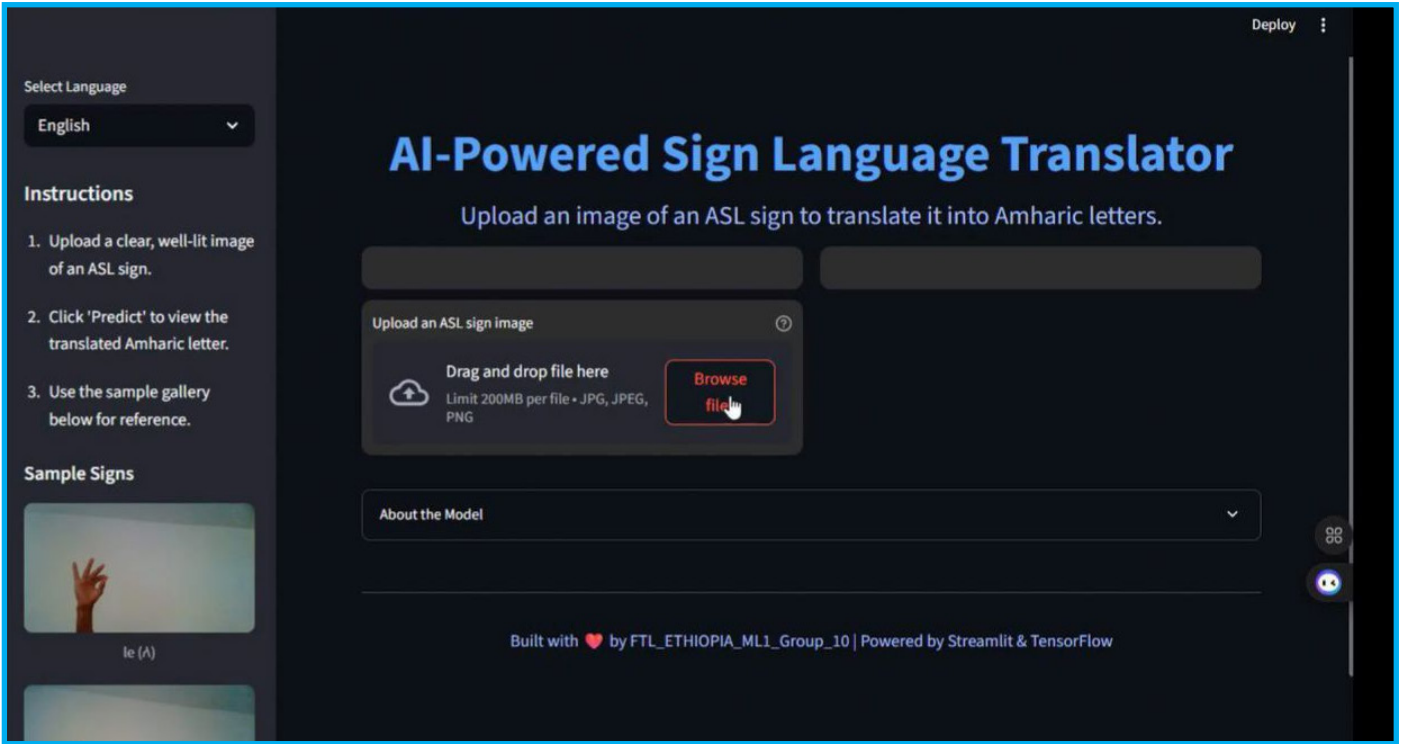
Deploy

Select Language

English

Instructions

1. Upload a clear, well-lit image of an ASL sign.

2. Click 'Predict' to view the translated Amharic letter.

3. Use the sample gallery below for reference.

Sample Signs

le (ለ)

AI-Powered Sign Language Translator

Upload an image of an ASL sign to translate it into Amharic letters.

Upload an ASL sign image

Drag and drop file here

Limit 200MB per file • JPG, JPEG, PNG

Browse files

About the Model

Built with ❤️ by FTL_ETHIOPIA_ML1_Group_10 | Powered by Streamlit & TensorFlow